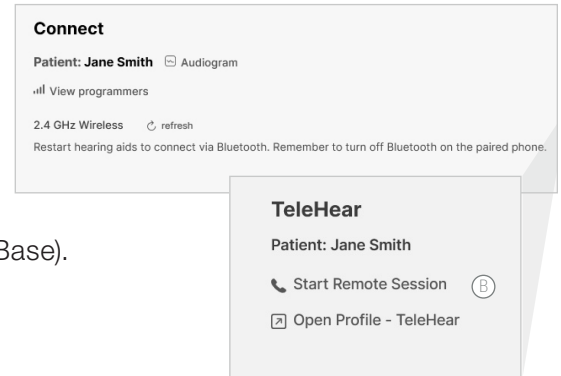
Connect

Patient: Jane Smith Audiogram

View programmers

2.4 GHz Wireless refresh

Restart hearing aids to connect via Bluetooth. Remember to turn off Bluetooth on the paired phone.

Base).

TeleHear

Patient: Jane Smith

Start Remote Session B

Open Profile - TeleHear